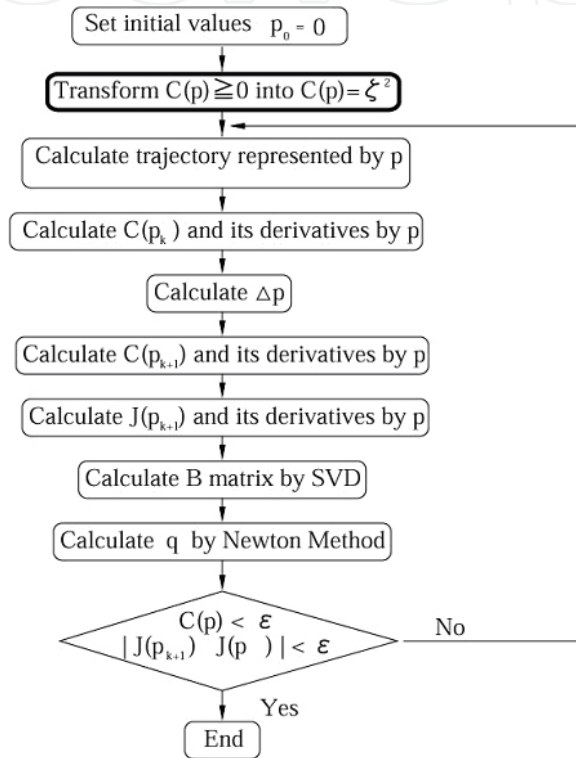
Set initial values $p_0 = 0$

Transform $C(p) \geqq 0$ into $C(p) = \zeta^2$

Calculate trajectory represented by p

Calculate $C(p_k)$ and its derivatives by p

Calculate $\Delta p$

Calculate $C(p_{k+1})$ and its derivatives by p

Calculate $J(p_{k+1})$ and its derivatives by p

Calculate B matrix by SVD

Calculate q by Newton Method

$C(p) < \varepsilon$
$| J(p_{k+1}) \quad J(p \quad ) | < \varepsilon$

No

Yes

End